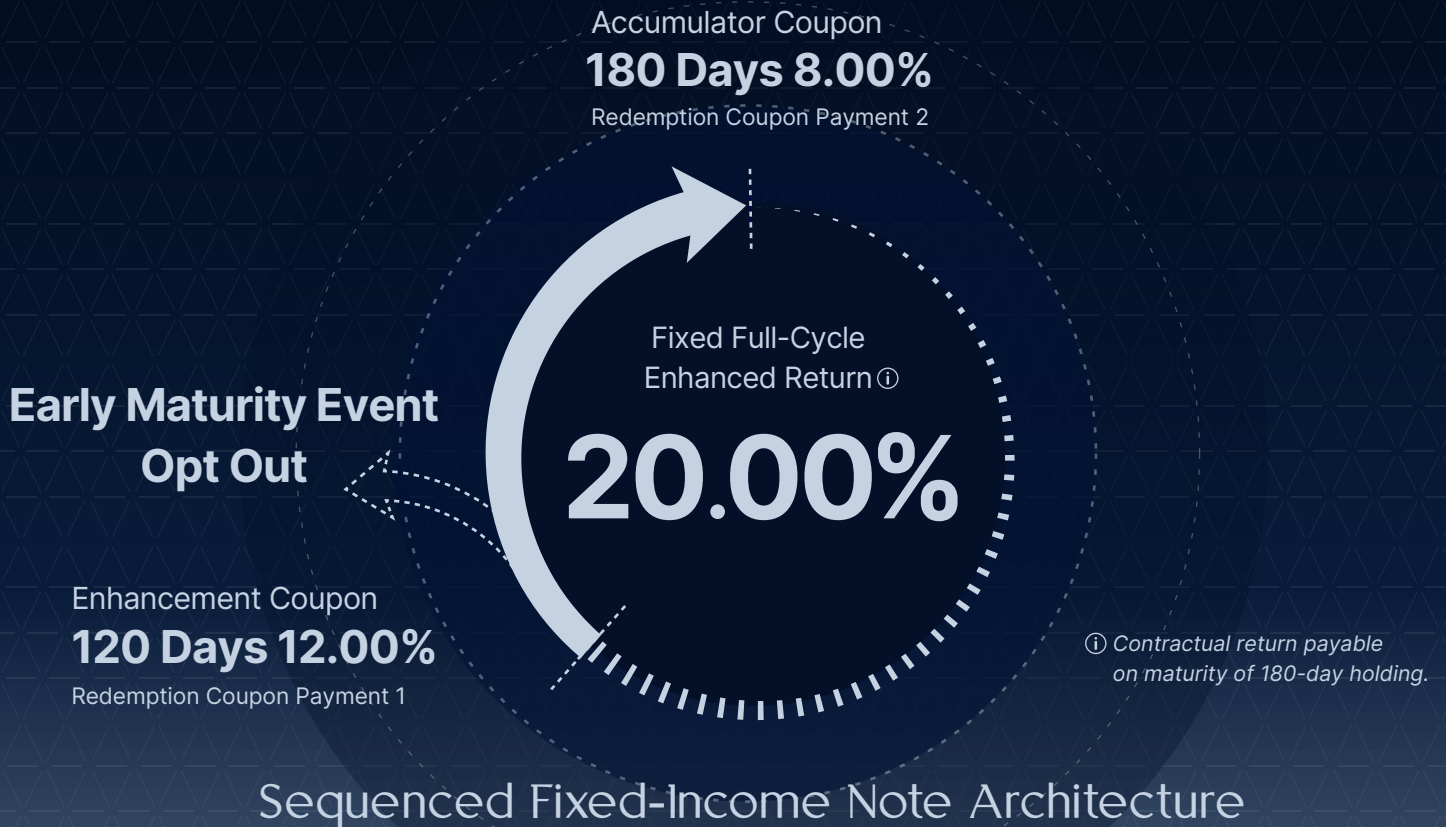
Accumulator Coupon
180 Days 8.00%
Redemption Coupon Payment 2

Fixed Full-Cycle Enhanced Return ⓘ

20.00%

Early Maturity Event
Opt Out

Enhancement Coupon
120 Days 12.00%
Redemption Coupon Payment 1

ⓘ Contractual return payable on maturity of 180-day holding.

Sequenced Fixed-Income Note Architecture